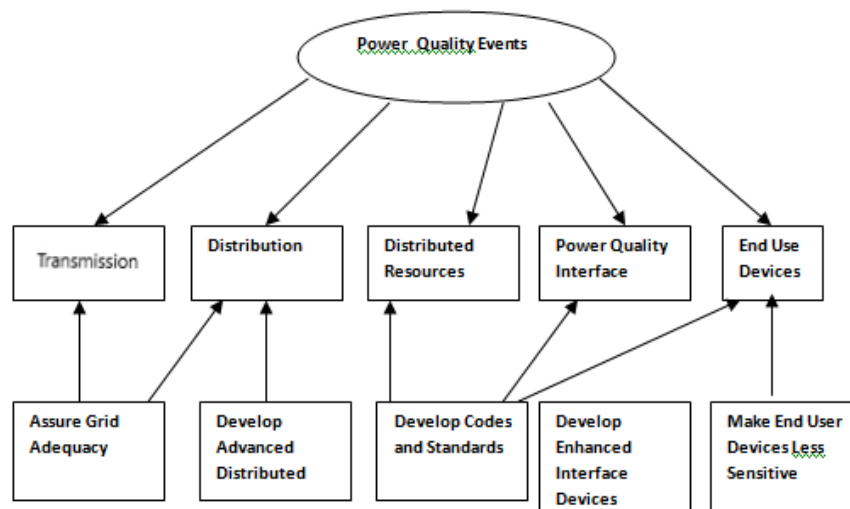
Power Quality Events

Transmission

Distribution

Distributed Resources

Power Quality Interface

End Use Devices

Assure Grid Adequacy

Develop Advanced Distributed

Develop Codes and Standards

Develop Enhanced Interface Devices

Make End User Devices Less Sensitive